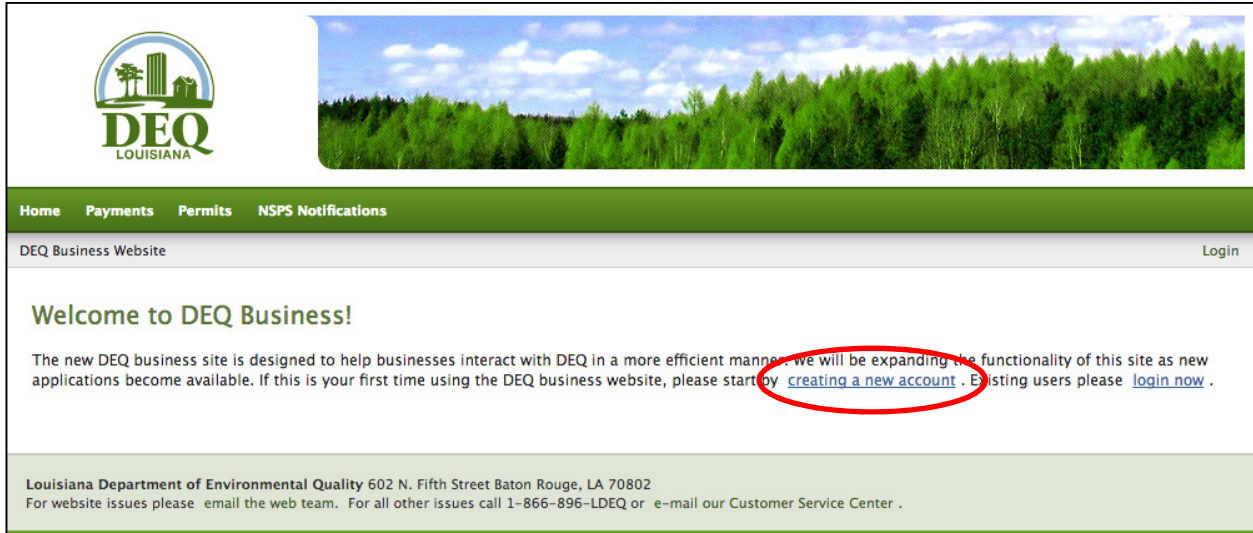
DEQ
LOUISIANA

Home Payments Permits NSPS Notifications

DEQ Business Website

Login

Welcome to DEQ Business!

The new DEQ business site is designed to help businesses interact with DEQ in a more efficient manner. We will be expanding the functionality of this site as new applications become available. If this is your first time using the DEQ business website, please start by creating a new account . Existing users please login now .

Louisiana Department of Environmental Quality 602 N. Fifth Street Baton Rouge, LA 70802
For website issues please email the web team. For all other issues call 1-866-896-LDEQ or e-mail our Customer Service Center .